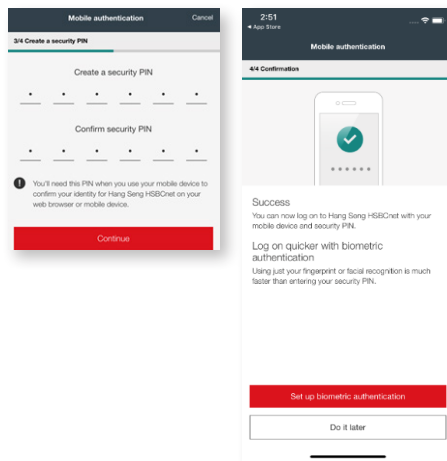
Mobile authentication Cancel

3/4 Create a security PIN

Create a security PIN

Confirm security PIN

You'll need this PIN when you use your mobile device to confirm your identity for Hang Seng HSBCnet on your web browser or mobile device.

Continue

2:51
◂ App Store

Mobile authentication

4/4 Confirmation

Success
You can now log on to Hang Seng HSBCnet with your mobile device and security PIN.

Log on quicker with biometric authentication
Using just your fingerprint or facial recognition is much faster than entering your security PIN.

Set up biometric authentication

Do it later